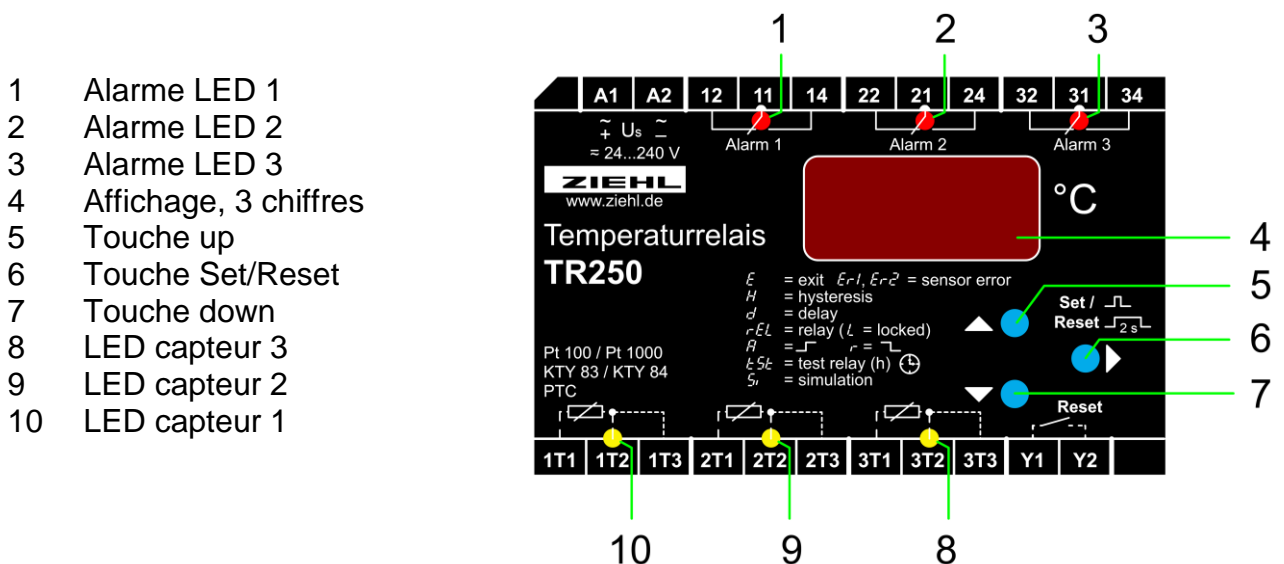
1 Alarme LED 1
2 Alarme LED 2
3 Alarme LED 3
4 Affichage, 3 chiffres
5 Touche up
6 Touche Set/Reset
7 Touche down
8 LED capteur 3
9 LED capteur 2
10 LED capteur 1

1 2 3

A1 A2 12 11 14 22 21 24 32 31 34

$\tilde{+}$ Us $\tilde{-}$
≈ 24...240 V

Alarm 1 Alarm 2 Alarm 3

ZIEHL
www.ziehl.de

°C

Temperaturrelais
TR250

4

E = exit Er1, Er2 = sensor error
H = hysteresis
d = delay
rEL = relay (L = locked)
A = r =
tSt = test relay (h)
Si = simulation

5
Set /
Reset 2 s
6
7

Pt 100 / Pt 1000
KTY 83 / KTY 84
PTC

Reset

1T1 1T2 1T3 2T1 2T2 2T3 3T1 3T2 3T3 Y1 Y2

10 9 8